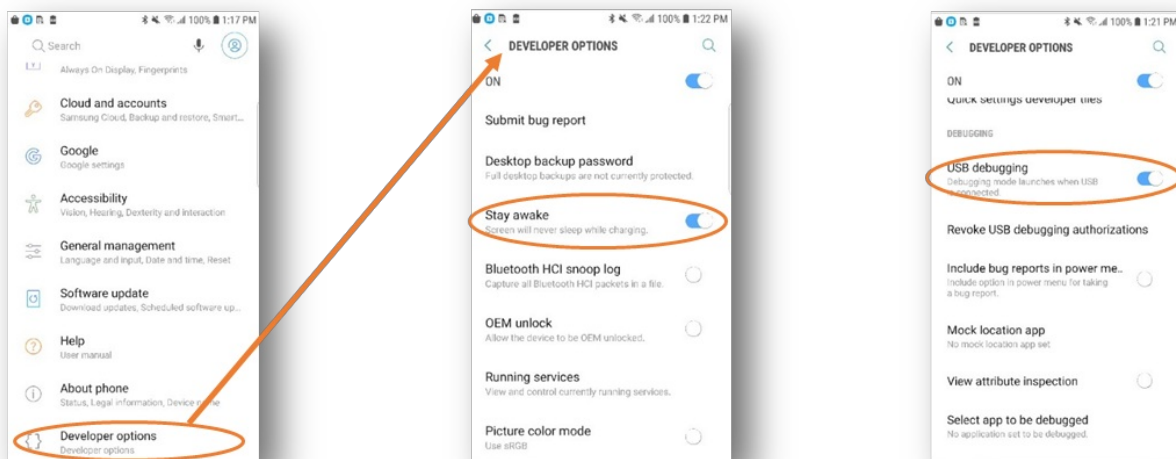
100% 1:17 PM

Search

Always On Display, Fingerprints

Cloud and accounts
Samsung Cloud, Backup and restore, Smart...

Google
Google settings

Accessibility
Vision, Hearing, Dexterity and interaction

General management
Language and input, Date and time, Reset

Software update
Download updates, Scheduled software up...

Help
User manual

About phone
Status, Legal information, Device name

Developer options
Developer options

100% 1:22 PM

DEVELOPER OPTIONS

ON

Submit bug report

Desktop backup password
Full desktop backups are not currently protected.

Stay awake
Screen will never sleep while charging.

Bluetooth HCI snoop log
Capture all Bluetooth HCI packets in a file.

OEM unlock
Allow the device to be OEM unlocked.

Running services
View and control currently running services.

Picture color mode
Use sRGB

100% 1:21 PM

DEVELOPER OPTIONS

ON

Quick settings developer tiles

DEBUGGING

USB debugging
Debugging mode launches when USB is connected.

Revoke USB debugging authorizations

Include bug reports in power me..
Include option in power menu for taking a bug report.

Mock location app
No mock location app set

View attribute inspection

Select app to be debugged
No application set to be debugged.